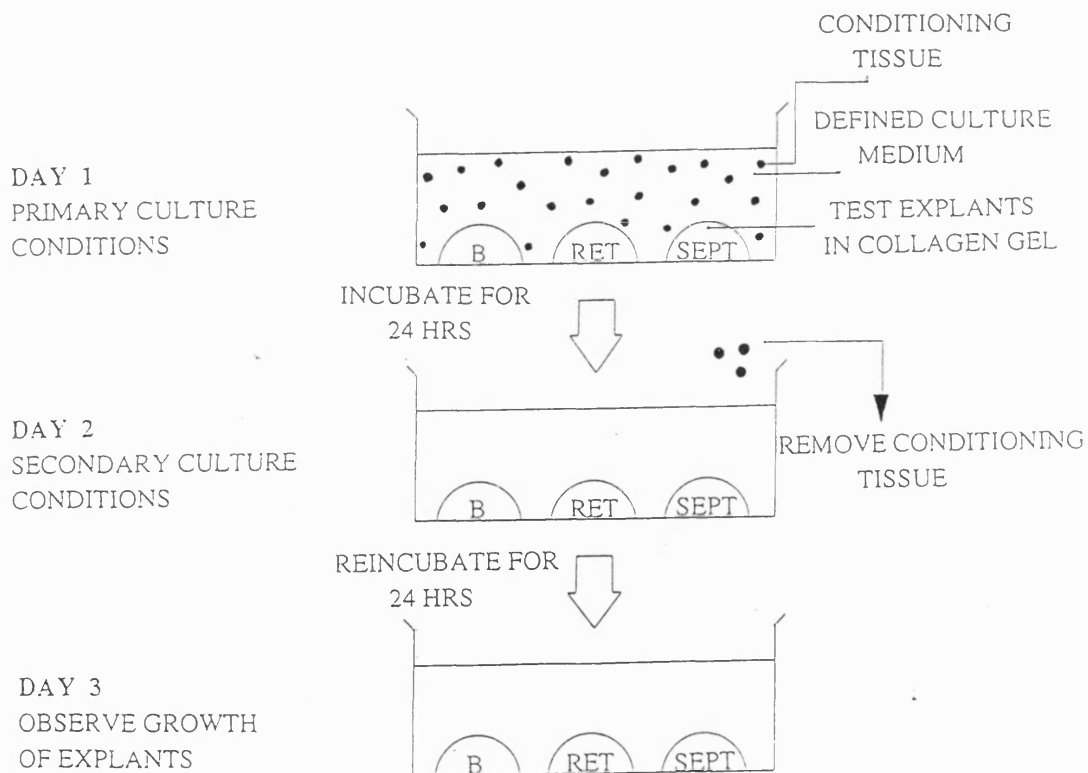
CONDITIONING TISSUE

DEFINED CULTURE MEDIUM

DAY 1
PRIMARY CULTURE CONDITIONS

TEST EXPLANTS IN COLLAGEN GEL

B RET SEPT

INCUBATE FOR 24 HRS

DAY 2
SECONDARY CULTURE CONDITIONS

REMOVE CONDITIONING TISSUE

B RET SEPT

REINCUBATE FOR 24 HRS

DAY 3
OBSERVE GROWTH OF EXPLANTS

B RET SEPT